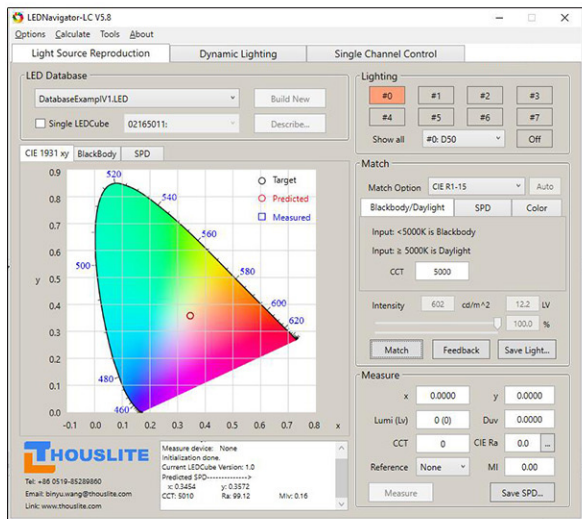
LEDNavigator-LC V5.8

Options Calculate Tools About

Light Source Reproduction | Dynamic Lighting | Single Channel Control

LED Database

DatabaseExamplV1.LED

Build New

Single LEDCube 02165011:

Describe...

CIE 1931 xy | BlackBody | SPD

0.9
0.8
0.7
0.6
0.5
0.4
0.3
0.2
0.1
0
y
-0.1 0 0.1 0.2 0.3 0.4 0.5 0.6 0.7 0.8 x

520
540
560
580
600
620
500
480
460

Target
Predicted
Measured

THOUSLITE

Tel: +86 0519-85289860
Email: binyu.wang@thouslite.com
Link: www.thouslite.com

Measure device: None
Initialization done.
Current LEDCube Version: 1.0
Predicted SPD-------------->
x: 0.3454 y: 0.3572
CCT: 5010 Ra: 99.12 Mv: 0.16

Lighting

#0 #1 #2 #3
#4 #5 #6 #7

Show all #0: D50 Off

Match

Match Option CIE R1-15 Auto

Blackbody/Daylight | SPD | Color

Input: <5000K is Blackbody
Input: ≥ 5000K is Daylight

CCT 5000

Intensity 602 cd/m^2 12.2 LV
100.0 %

Match Feedback Save Light...

Measure

x 0.0000 y 0.0000
Lumi (Lv) 0 (0) Duv 0.0000
CCT 0 CIE Ra 0.0 ...
Reference None MI 0.00

Measure Save SPD...